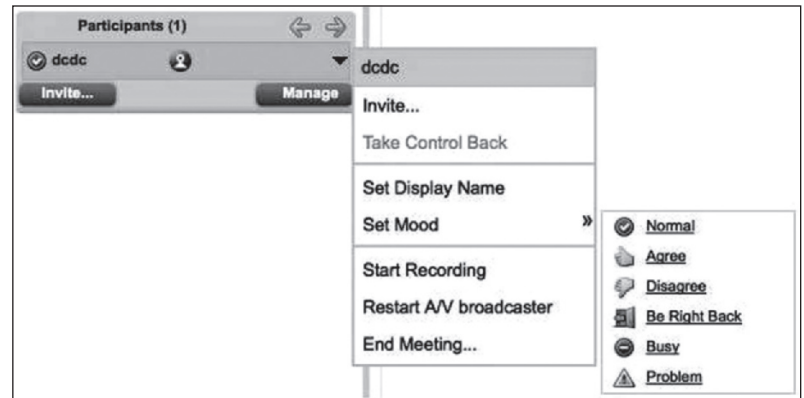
Participants (1)

dcdc

Invite...

Manage

dcdc

Invite...

Take Control Back

Set Display Name

Set Mood »

Start Recording

Restart A/V broadcaster

End Meeting...

Normal

Agree

Disagree

Be Right Back

Busy

Problem